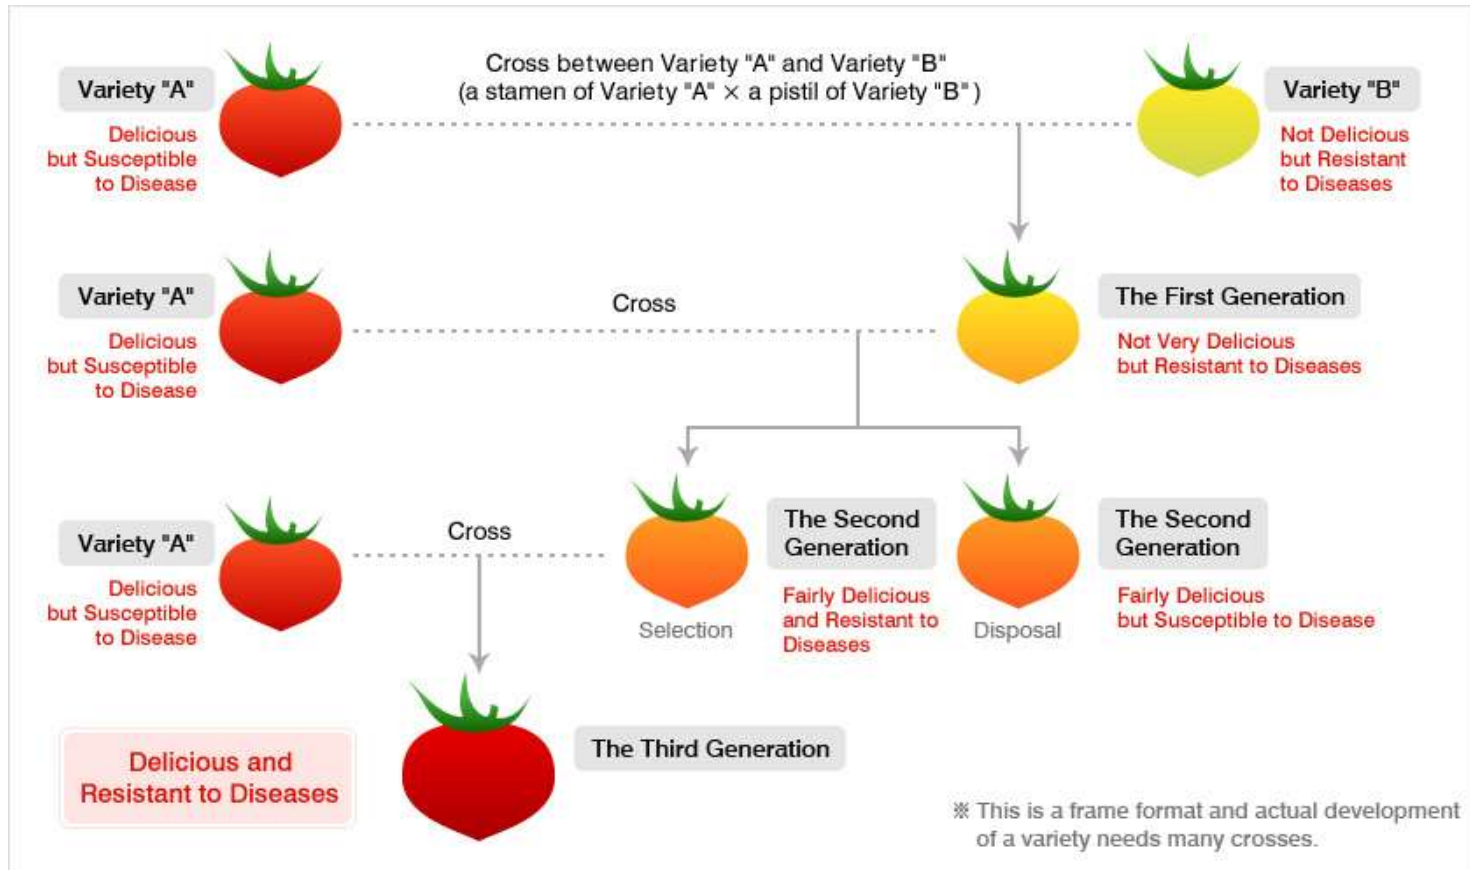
Variety "A"
Delicious but Susceptible to Disease

Cross between Variety "A" and Variety "B"
(a stamen of Variety "A" × a pistil of Variety "B")

Variety "B"
Not Delicious but Resistant to Diseases

Variety "A"
Delicious but Susceptible to Disease

Cross

The First Generation
Not Very Delicious but Resistant to Diseases

Variety "A"
Delicious but Susceptible to Disease

Cross

Selection

The Second Generation
Fairly Delicious and Resistant to Diseases

Disposal

The Second Generation
Fairly Delicious but Susceptible to Disease

Delicious and Resistant to Diseases

The Third Generation

※ This is a frame format and actual development of a variety needs many crosses.